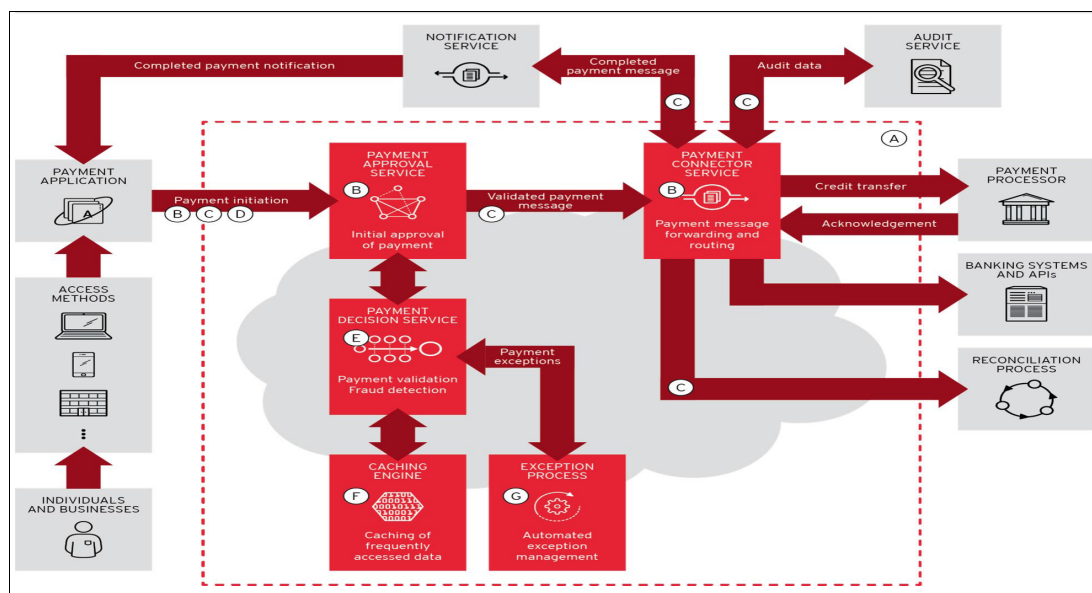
NOTIFICATION SERVICE

AUDIT SERVICE

Completed payment notification

Completed payment message

Audit data

C

C

A

PAYMENT APPLICATION

A

Payment initiation

B C D

PAYMENT APPROVAL SERVICE

B

Initial approval of payment

Validated payment message

C

PAYMENT CONNECTOR SERVICE

B

Payment message forwarding and routing

Credit transfer

Acknowledgement

PAYMENT PROCESSOR

BANKING SYSTEMS AND APIs

ACCESS METHODS

PAYMENT DECISION SERVICE

E

Payment validation Fraud detection

Payment exceptions

C

RECONCILIATION PROCESS

INDIVIDUALS AND BUSINESSES

CACHING ENGINE

F

Caching of frequently accessed data

EXCEPTION PROCESS

G

Automated exception management